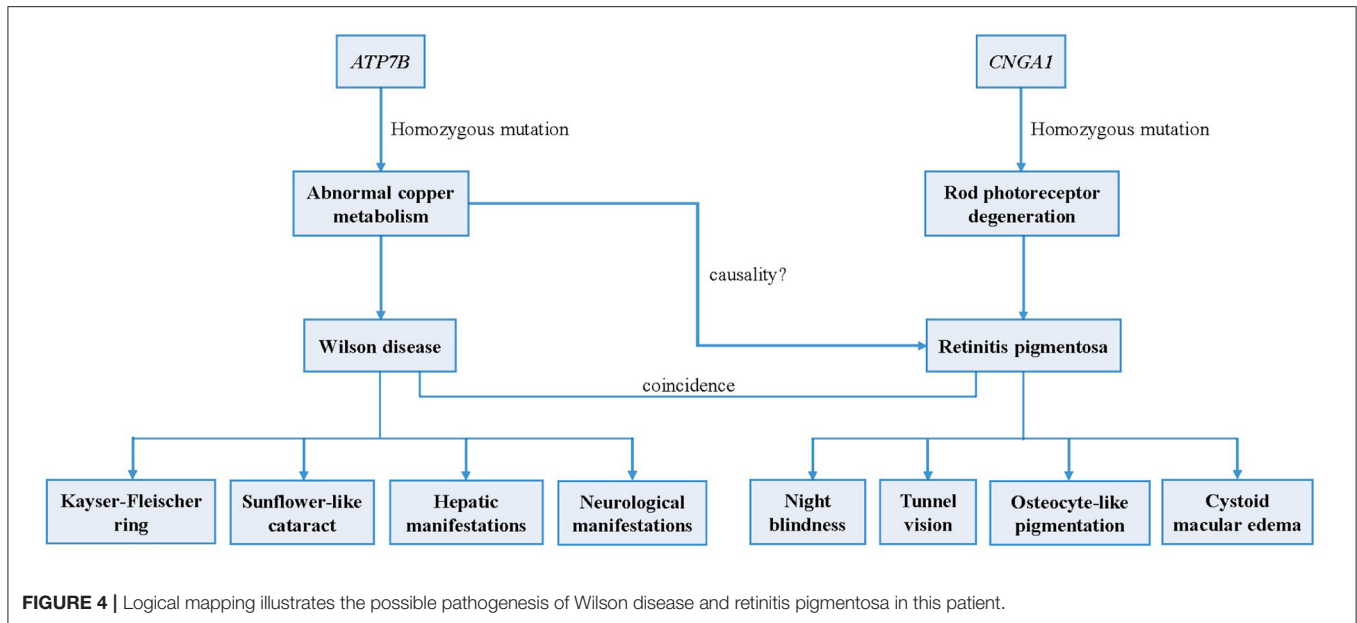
ATP7B

Homozygous mutation

Abnormal copper metabolism

Wilson disease

CNGA1

Homozygous mutation

Rod photoreceptor degeneration

causality?

Retinitis pigmentosa

coincidence

Kayser-Fleischer ring

Sunflower-like cataract

Hepatic manifestations

Neurological manifestations

Night blindness

Tunnel vision

Osteocyte-like pigmentation

Cystoid macular edema

FIGURE 4 | Logical mapping illustrates the possible pathogenesis of Wilson disease and retinitis pigmentosa in this patient.